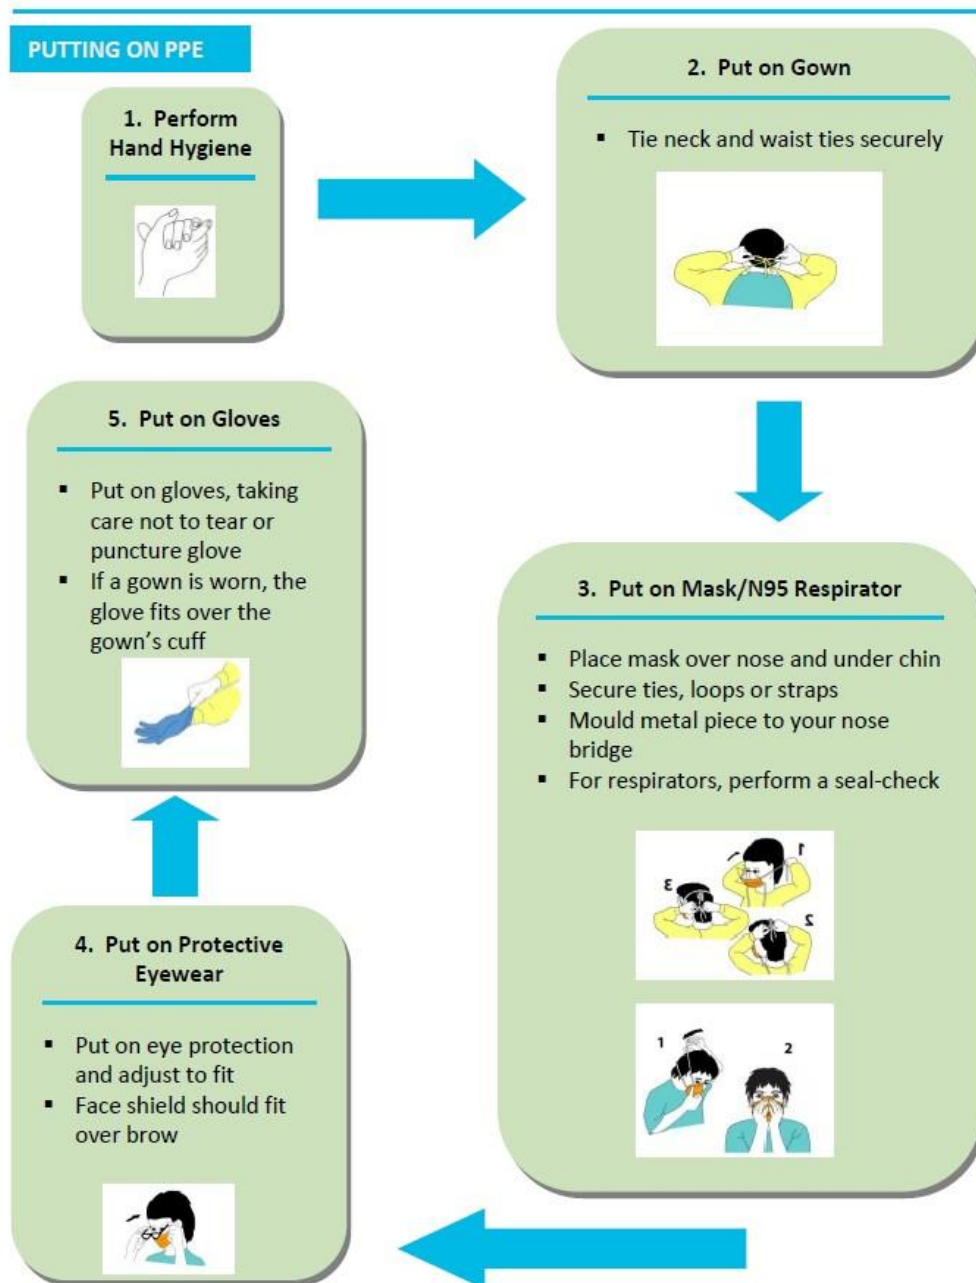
PUTTING ON PPE

1. Perform Hand Hygiene

2. Put on Gown

▪ Tie neck and waist ties securely

3. Put on Mask/N95 Respirator

▪ Place mask over nose and under chin
▪ Secure ties, loops or straps
▪ Mould metal piece to your nose bridge
▪ For respirators, perform a seal-check

1
3
2

1
2

4. Put on Protective Eyewear

▪ Put on eye protection and adjust to fit
▪ Face shield should fit over brow

5. Put on Gloves

▪ Put on gloves, taking care not to tear or puncture glove
▪ If a gown is worn, the glove fits over the gown's cuff